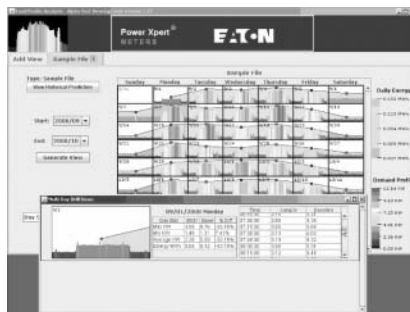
Power Xpert
METERS
E·T·N

Add View | Sample File

Sample File

Type: Sample File
View Historical Prediction

Start: 2008/09
End: 2008/10
Generate View

Sunday | Monday | Tuesday | Wednesday | Thursday | Friday | Saturday

Daily Energy

Demand Profi

09/01/2008 Monday

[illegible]